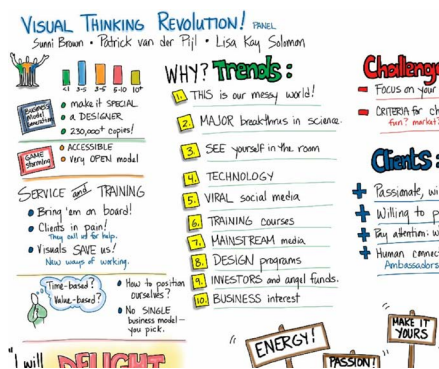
VISUAL THINKING REVOLUTION! PANEL
Sunni Brown • Patrick van der Pijl • Lisa Kay Solomon

<1 1-3 3-5 6-10 10+

BUSINESS MODEL GENERATION
• make it SPECIAL
• a DESIGNER
• 230,000+ copies!

GAME storming
• ACCESSIBLE
• Very OPEN model

SERVICE and TRAINING
• Bring 'em on board!
• Clients in pain! They call us for help.
• Visuals SAVE us! New ways of working.

Time-based? Value-based?
• How to position ourselves?
• No SINGLE business model — you pick.

I will DELIGHT

WHY? Trends:
1. THIS is our messy world!
2. MAJOR breakthrus in science.
3. SEE yourself in the room
4. TECHNOLOGY
5. VIRAL social media
6. TRAINING courses
7. MAINSTREAM media
8. DESIGN programs
9. INVESTORS and angel funds.
10. BUSINESS interest

ENERGY!
PASSION!
MAKE IT YOURS

Challenge
Focus on your
CRITERIA for ch
fun? market?

Clients:
Passionate, wi
Willing to p
Pay attention: w
Human connec
Ambassadors